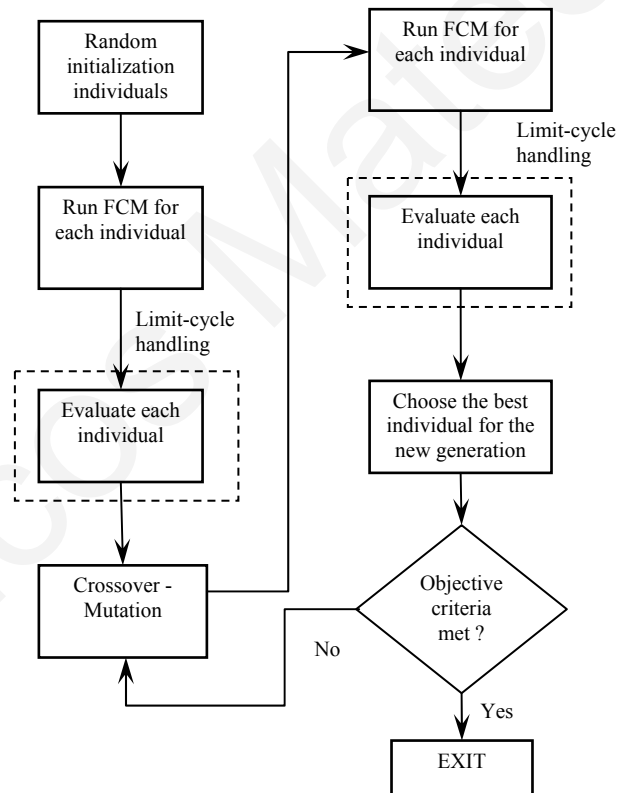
Random initialization individuals

Run FCM for each individual

Limit-cycle handling

Evaluate each individual

Crossover - Mutation

Run FCM for each individual

Limit-cycle handling

Evaluate each individual

Choose the best individual for the new generation

Objective criteria met ?

No

Yes

EXIT